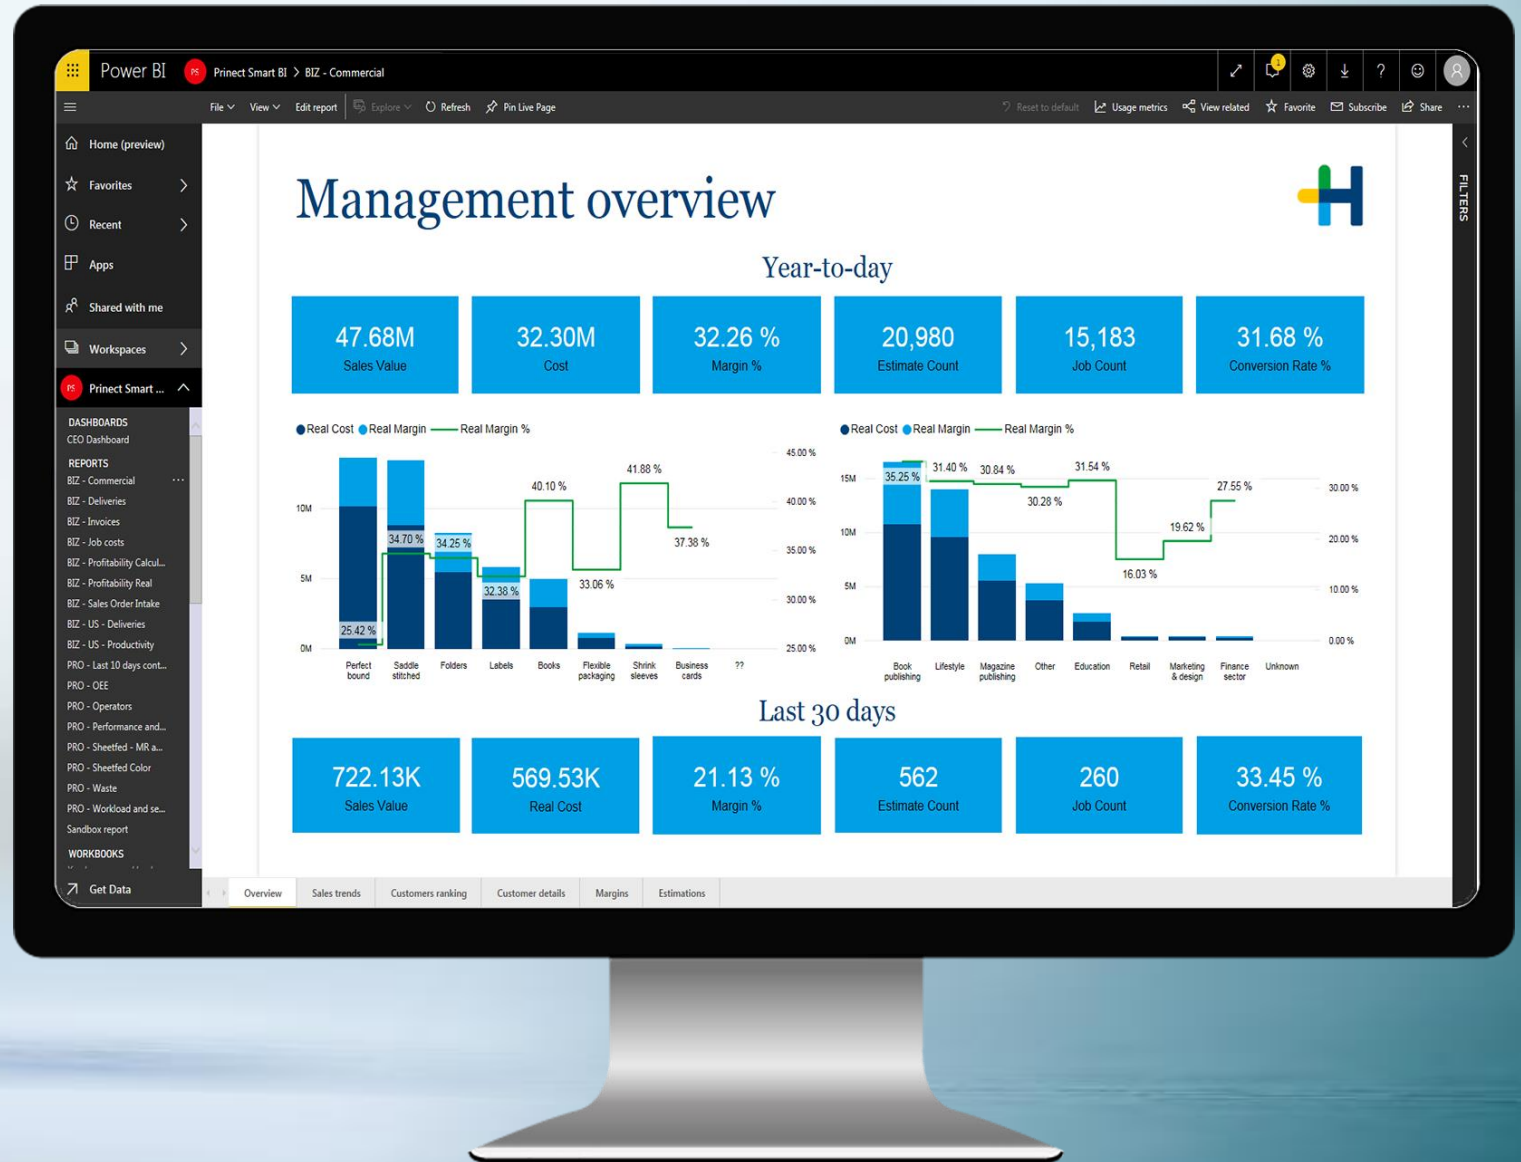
Power BI PS Prinect Smart BI > BIZ - Commercial

File View Edit report Explore Refresh Pin Live Page Reset to default Usage metrics View related Favorite Subscribe Share ...

Home (preview)
Favorites
Recent
Apps
Shared with me
Workspaces
PS Prinect Smart ...
DASHBOARDS
CEO Dashboard
REPORTS
BIZ - Commercial
BIZ - Deliveries
BIZ - Invoices
BIZ - Job costs
BIZ - Profitability Calcul...
BIZ - Profitability Real
BIZ - Sales Order Intake
BIZ - US - Deliveries
BIZ - US - Productivity
PRO - Last 10 days cont...
PRO - OEE
PRO - Operators
PRO - Performance and...
PRO - Sheetfed - MR a...
PRO - Sheetfed Color
PRO - Waste
PRO - Workload and se...
Sandbox report
WORKBOOKS
Get Data

FILTERS

Management overview

Year-to-day

| 47.68M Sales Value | 32.30M Cost | 32.26 % Margin % | 20,980 Estimate Count | 15,183 Job Count | 31.68 % Conversion Rate % |
|---|---|---|---|---|---|

Real Cost Real Margin Real Margin %

10M 5M 0M
25.42 % 34.70 % 34.25 % 32.38 % 40.10 % 33.06 % 41.88 % 37.38 %
45.00 % 40.00 % 35.00 % 30.00 % 25.00 %
Perfect bound Saddle stitched Folders Labels Books Flexible packaging Shrink sleeves Business cards ??

Real Cost Real Margin Real Margin %

15M 10M 5M 0M
35.25 % 31.40 % 30.84 % 30.28 % 31.54 % 16.03 % 19.62 % 27.55 %
30.00 % 20.00 % 10.00 % 0.00 %
Book publishing Lifestyle Magazine publishing Other Education Retail Marketing & design Finance sector Unknown

Last 30 days

| 722.13K Sales Value | 569.53K Real Cost | 21.13 % Margin % | 562 Estimate Count | 260 Job Count | 33.45 % Conversion Rate % |
|---|---|---|---|---|---|

Overview Sales trends Customers ranking Customer details Margins Estimations